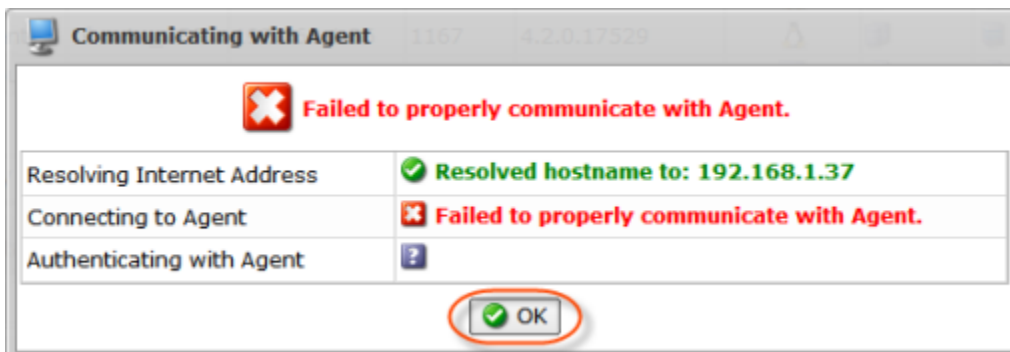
Communicating with Agent 1167 4.2.0.17529

Failed to properly communicate with Agent.

| | |
|---|---|
| Resolving Internet Address | Resolved hostname to: 192.168.1.37 |
| Connecting to Agent | Failed to properly communicate with Agent. |
| Authenticating with Agent | |

OK